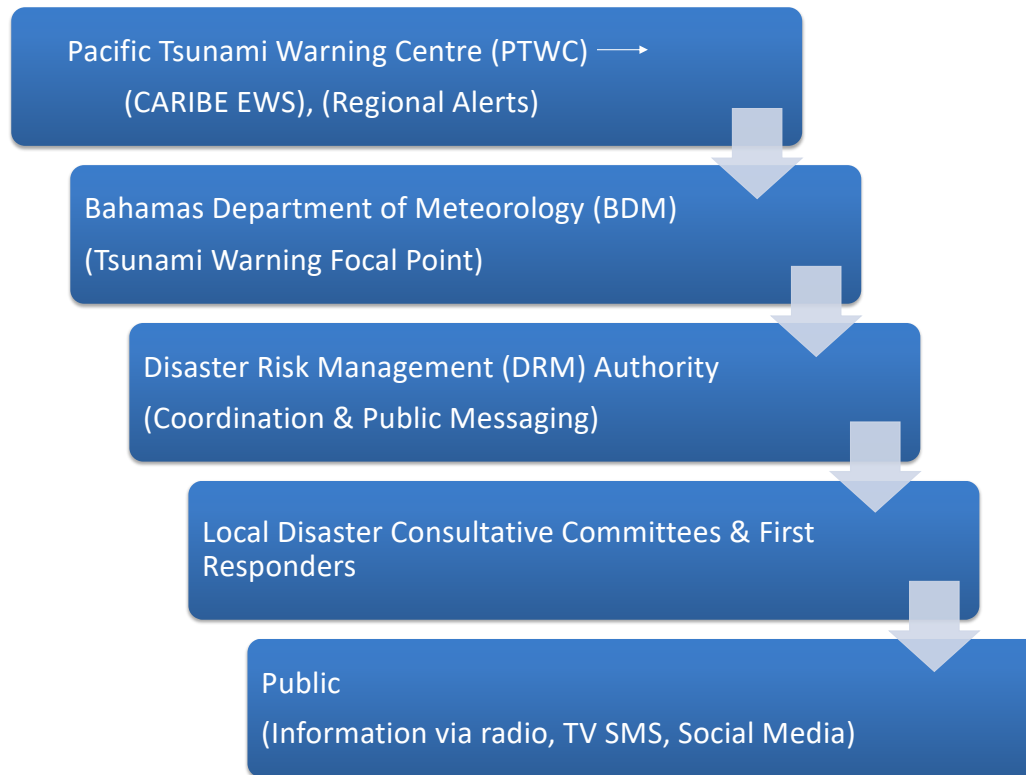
Pacific Tsunami Warning Centre (PTWC) ⟶

(CARIBE EWS), (Regional Alerts)

Bahamas Department of Meteorology (BDM)

(Tsunami Warning Focal Point)

Disaster Risk Management (DRM) Authority

(Coordination & Public Messaging)

Local Disaster Consultative Committees & First Responders

Public

(Information via radio, TV SMS, Social Media)